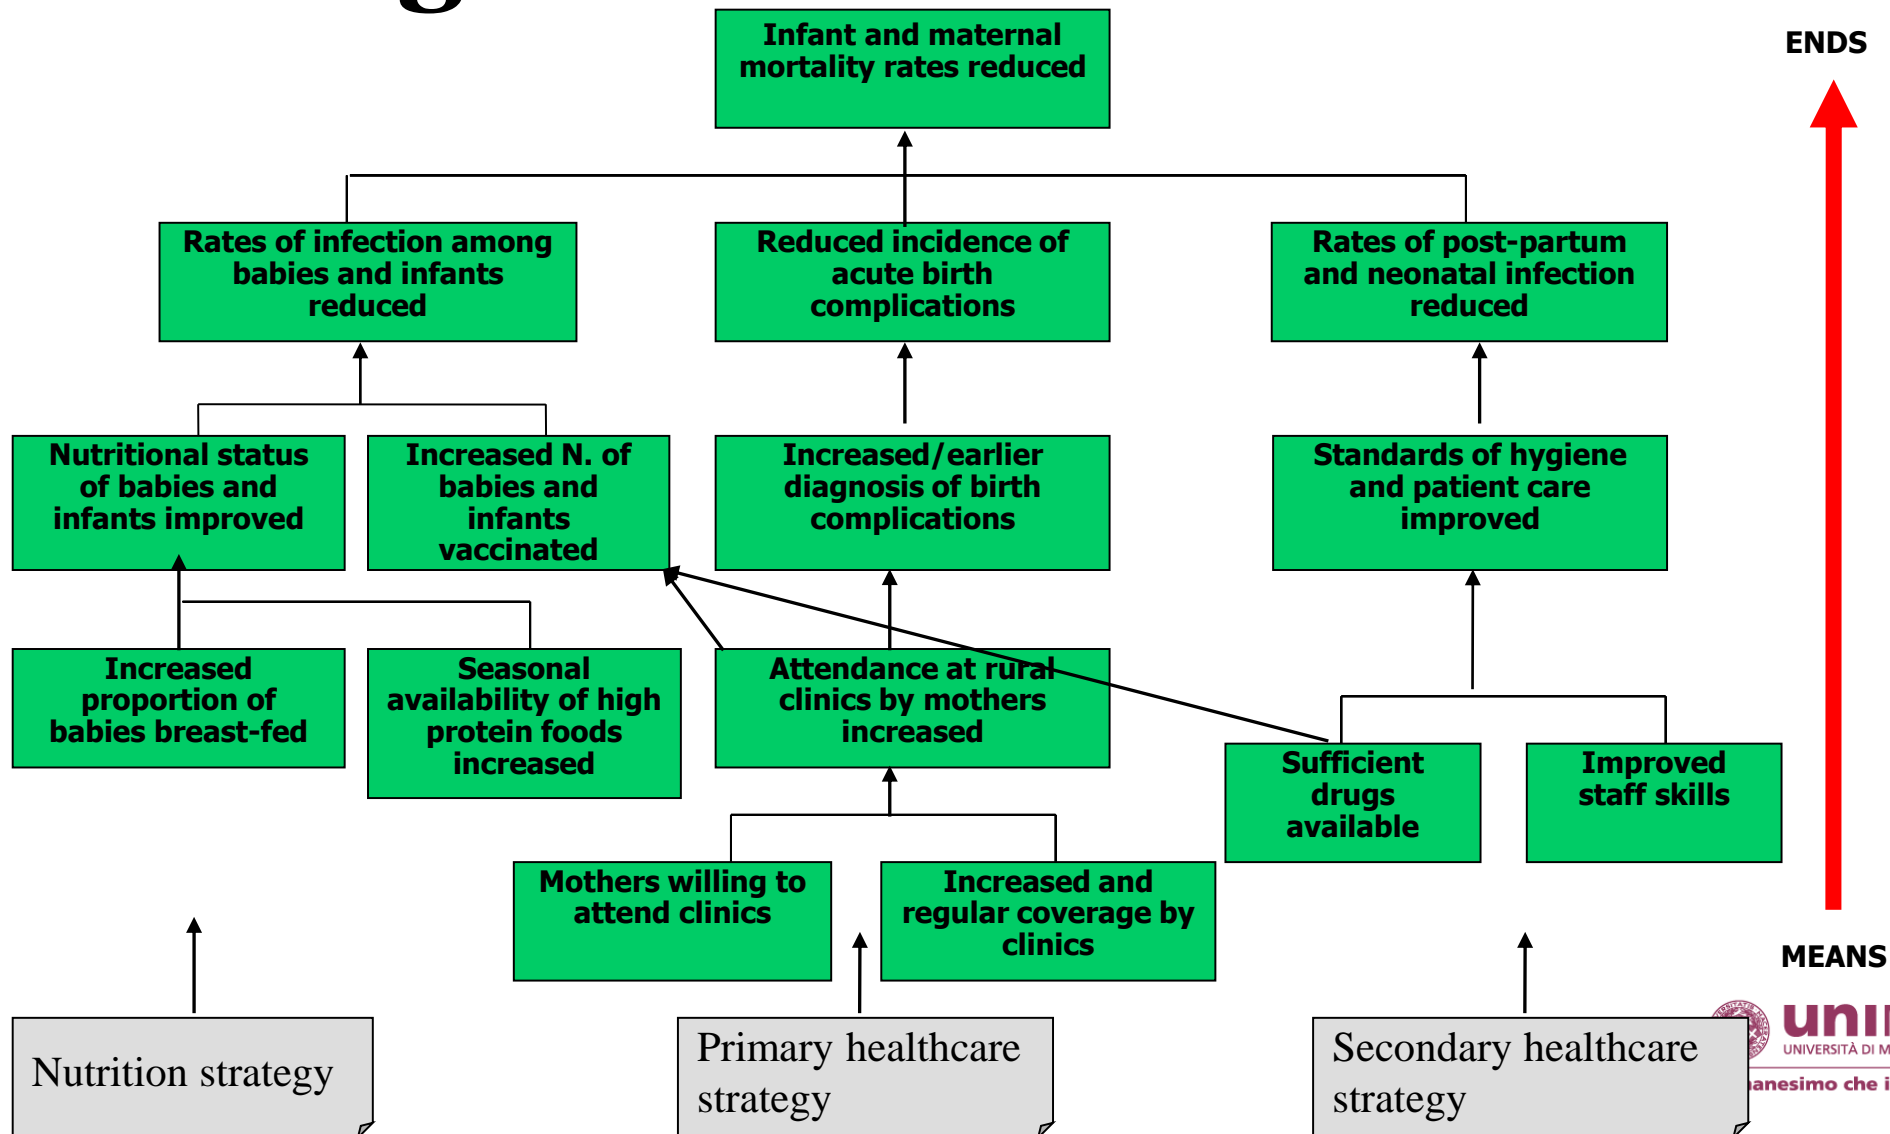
Infant and maternal mortality rates reduced

ENDS

Rates of infection among babies and infants reduced

Reduced incidence of acute birth complications

Rates of post-partum and neonatal infection reduced

Nutritional status of babies and infants improved

Increased N. of babies and infants vaccinated

Increased/earlier diagnosis of birth complications

Standards of hygiene and patient care improved

Increased proportion of babies breast-fed

Seasonal availability of high protein foods increased

Attendance at rural clinics by mothers increased

Sufficient drugs available

Improved staff skills

Mothers willing to attend clinics

Increased and regular coverage by clinics

MEANS

Nutrition strategy

Primary healthcare strategy

Secondary healthcare strategy

unI
UNIVERSITÀ DI M
anesimo che i